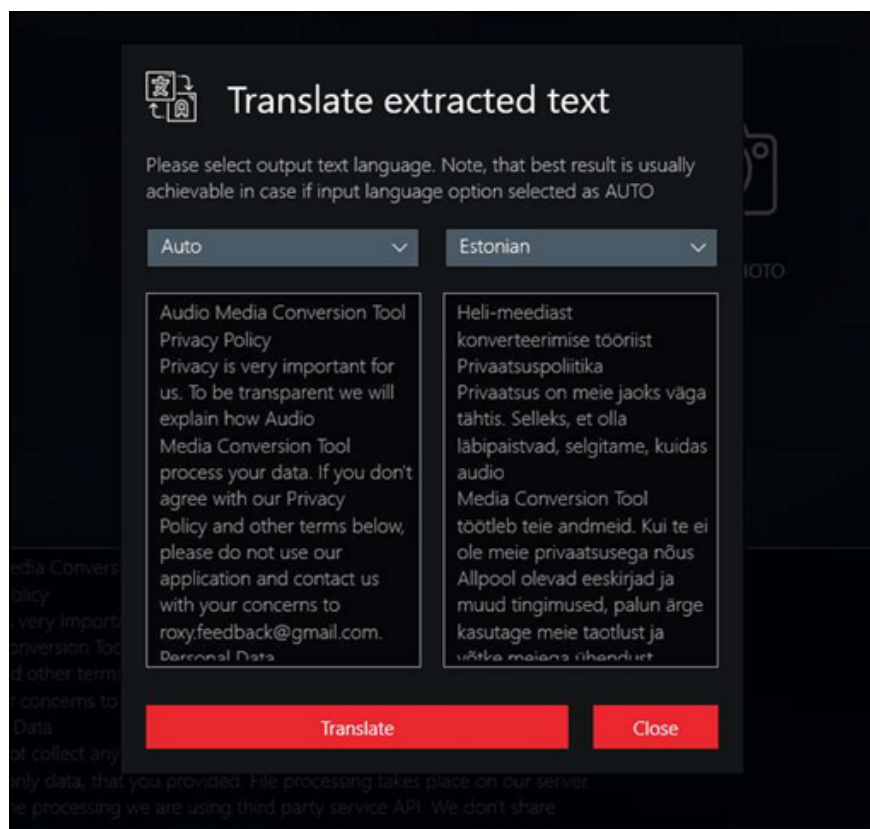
Translate extracted text

Please select output text language. Note, that best result is usually achievable in case if input language option selected as AUTO

Auto

Estonian

Audio Media Conversion Tool
Privacy Policy
Privacy is very important for us. To be transparent we will explain how Audio Media Conversion Tool process your data. If you don't agree with our Privacy Policy and other terms below, please do not use our application and contact us with your concerns to roxy.feedback@gmail.com.
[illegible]

Heli-meediast konverteerimise tööriist
Privaatsuspoliitika
Privaatsus on meie jaoks väga tähtis. Selleks, et olla läbipaistvad, selgitame, kuidas audio
Media Conversion Tool töötleb teie andmeid. Kui te ei ole meie privaatsusega nõus Allpool olevad eeskirjad ja muud tingimused, palun ärge kasutage meie taotlust ja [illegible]

Translate

Close

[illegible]OTO

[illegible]edia Convers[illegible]
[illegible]olicy
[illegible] very import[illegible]
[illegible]onversion Too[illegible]
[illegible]d other term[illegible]
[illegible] concerns to
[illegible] Data
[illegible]ot collect any
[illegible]nly data, that you provided. File processing takes place on our server.
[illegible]e processing we are using third party service API. We don't share